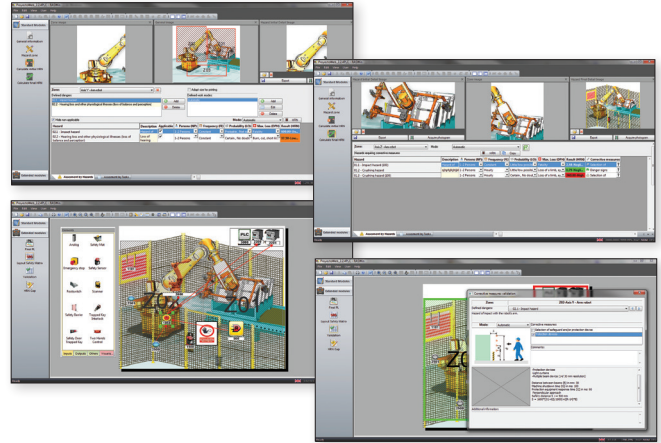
Standard libraries

Zone
Default dangers

Hide not applicable

Hazard
Description
Applicable
Persons
Frequency
Probability
Max. Loss
Result
Corrective measures

Add
Delete

Documented by Hazards

Standard libraries

Zone
Mode
Automatic

Hazard
Description
Persons
Frequency
Probability
Max. Loss
Result
Corrective measures

Standard libraries

Analog
Safety Mat
Emergency stop
Safety Barrier
Pedestrian
Door Key
Safety Beam
Trapped Key
Safety Door
Two Hands Control

PLC

Standard libraries

Zone
Default dangers
Hazard
Mode
Automatic
Corrective measures
Comments

Protection devices
Additional information